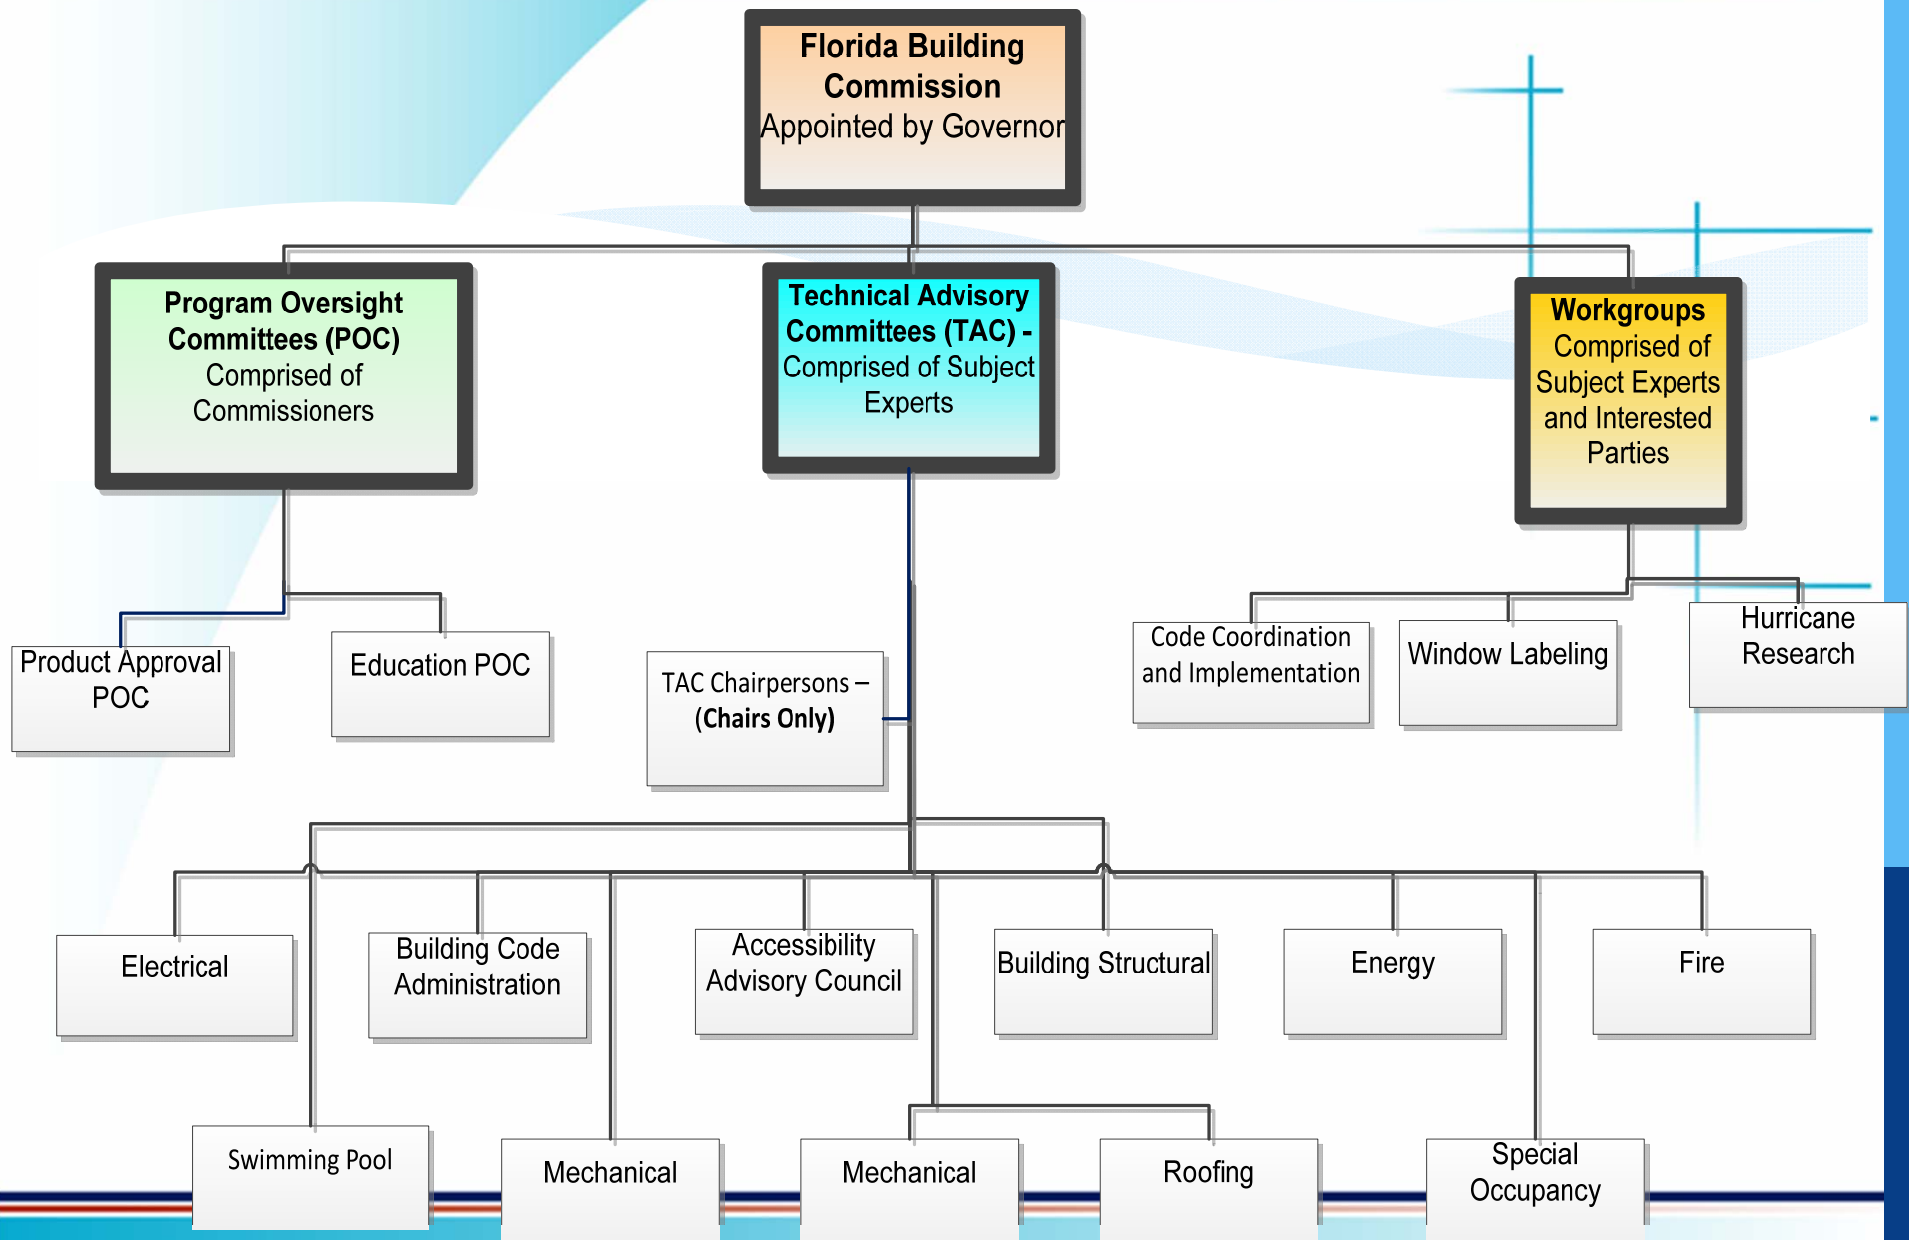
Florida Building Commission
Appointed by Governor

Program Oversight Committees (POC)
Comprised of Commissioners

Technical Advisory Committees (TAC) -
Comprised of Subject Experts

Workgroups
Comprised of Subject Experts and Interested Parties

Product Approval POC

Education POC

TAC Chairpersons – (Chairs Only)

Code Coordination and Implementation

Window Labeling

Hurricane Research

Electrical

Building Code Administration

Accessibility Advisory Council

Building Structural

Energy

Fire

Swimming Pool

Mechanical

Mechanical

Roofing

Special Occupancy